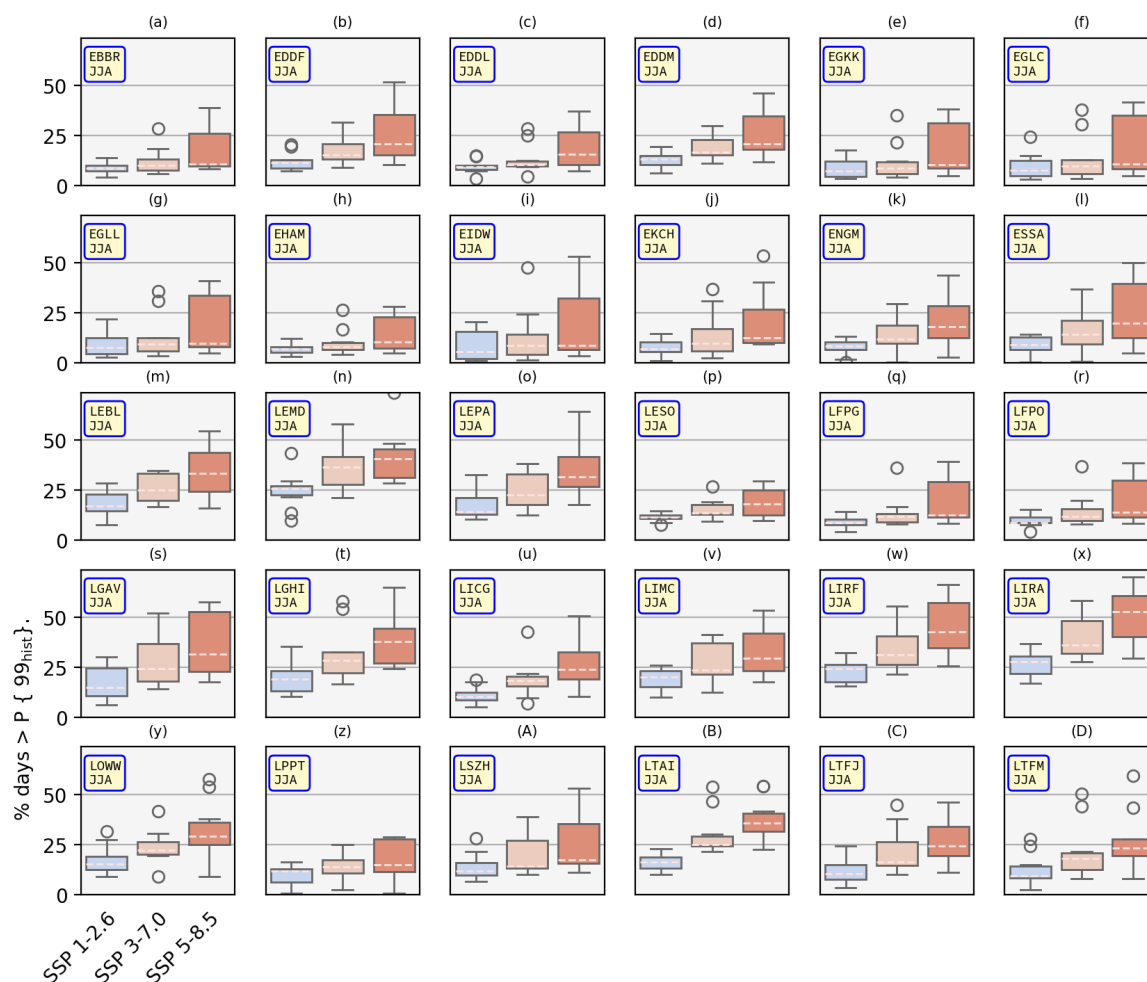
(a)
EBBR
JJA
50
25
0

(b)
EDDF
JJA

(c)
EDDL
JJA

(d)
EDDM
JJA

(e)
EGKK
JJA

(f)
EGLC
JJA

(g)
EGLL
JJA
50
25
0

(h)
EHAM
JJA

(i)
EIDW
JJA

(j)
EKCH
JJA

(k)
ENGM
JJA

(l)
ESSA
JJA

(m)
LEBL
JJA
50
25
0

(n)
LEMD
JJA

(o)
LEPA
JJA

(p)
LESO
JJA

(q)
LFPG
JJA

(r)
LFPO
JJA

(s)
LGAV
JJA
50
25
0

(t)
LGHI
JJA

(u)
LICG
JJA

(v)
LIMC
JJA

(w)
LIRF
JJA

(x)
LIRA
JJA

(y)
LOWW
JJA
50
25
0

(z)
LPPT
JJA

(A)
LSZH
JJA

(B)
LTAI
JJA

(C)
LTFJ
JJA

(D)
LTFM
JJA

% days > P { $99_{hist}$}.

SSP 1-2.6
SSP 3-7.0
SSP 5-8.5